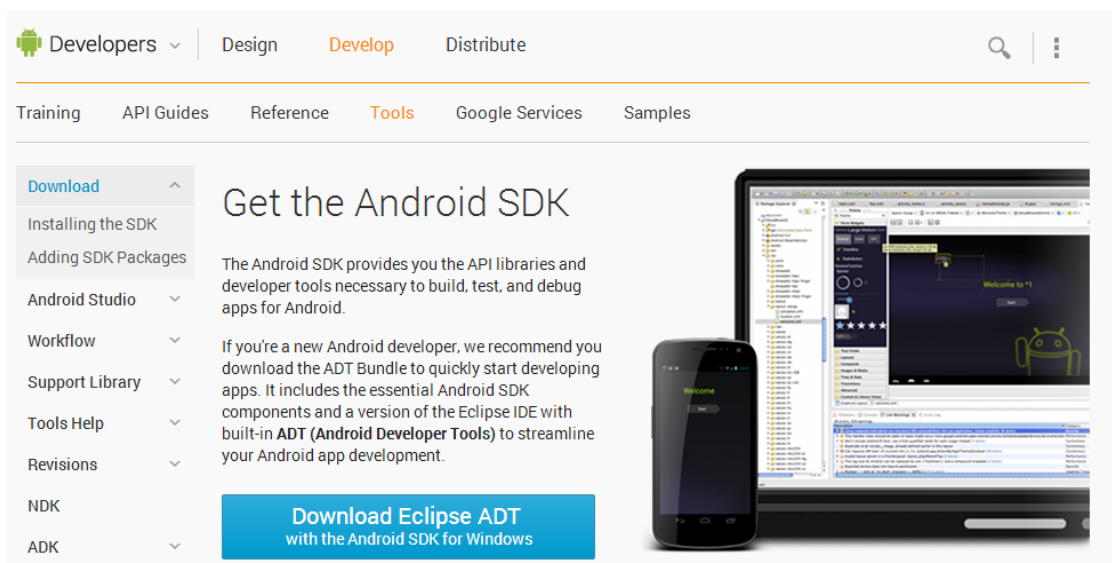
Developers Design Develop Distribute

Training API Guides Reference Tools Google Services Samples

Download
Installing the SDK
Adding SDK Packages
Android Studio
Workflow
Support Library
Tools Help
Revisions
NDK
ADK

Get the Android SDK

The Android SDK provides you the API libraries and developer tools necessary to build, test, and debug apps for Android.

If you're a new Android developer, we recommend you download the ADT Bundle to quickly start developing apps. It includes the essential Android SDK components and a version of the Eclipse IDE with built-in ADT (Android Developer Tools) to streamline your Android app development.

Download Eclipse ADT
with the Android SDK for Windows

Welcome to *1

Welcome